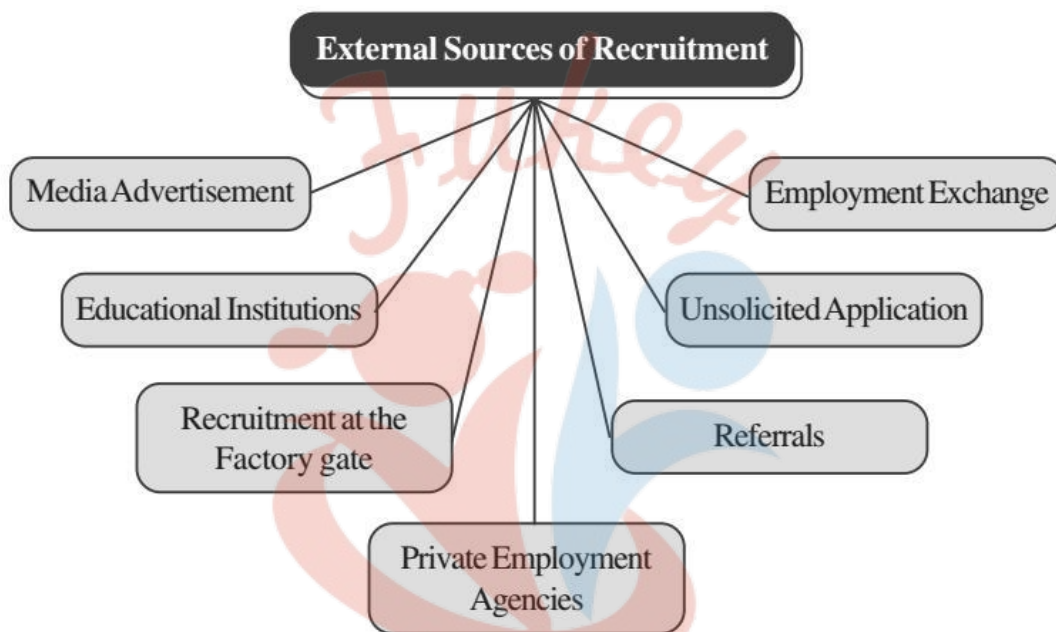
External Sources of Recruitment

Media Advertisement

Employment Exchange

Educational Institutions

Unsolicited Application

Recruitment at the Factory gate

Referrals

Private Employment Agencies

Fukey